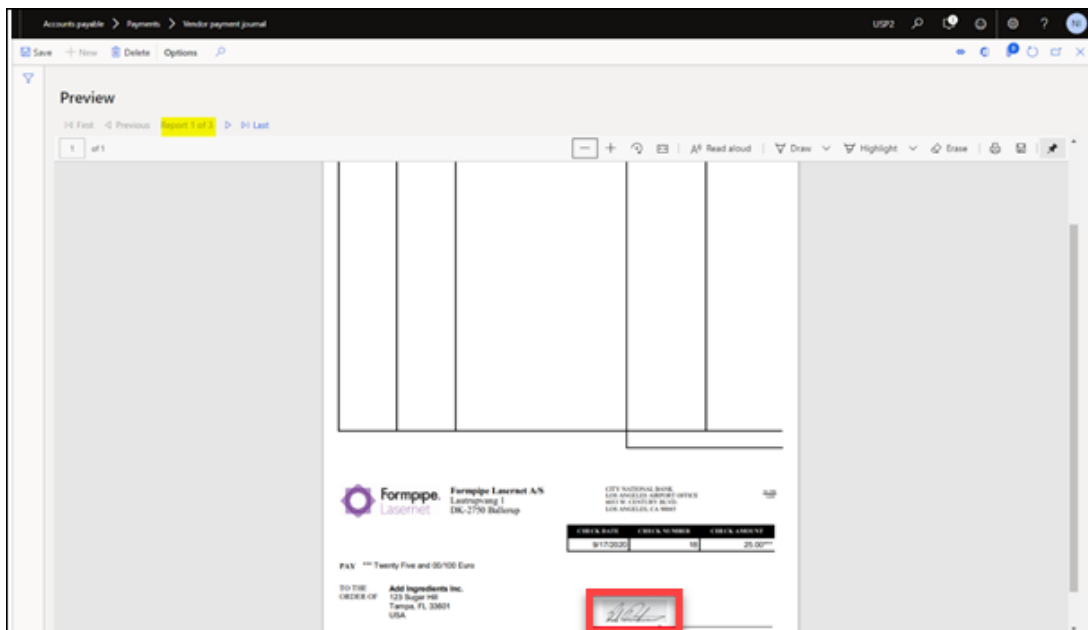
Accounts payable > Payments > Vendor payment journal

USP2

NI

Save + New Delete Options

Preview

First Previous Report 1 of 3 Last

1 of 1

Read aloud Draw Highlight Erase

Formpipe. Lasernet

Formpipe Lasernet A/S
Lautrupvang 1
DK-2750 Ballerup

CITY NATIONAL BANK
LOS ANGELES AIRPORT OFFICE
6033 W. CENTURY BLVD.
LOS ANGELES, CA 90045

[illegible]

| CHECK DATE | CHECK NUMBER | CHECK AMOUNT |
|---|---|---|
| 9/17/2020 | 18 | 25.00*** |

PAY *** Twenty Five and 00/100 Euro

TO THE ORDER OF
Add Ingredients Inc.
123 Sugar Hill
Tampa, FL 33601
USA